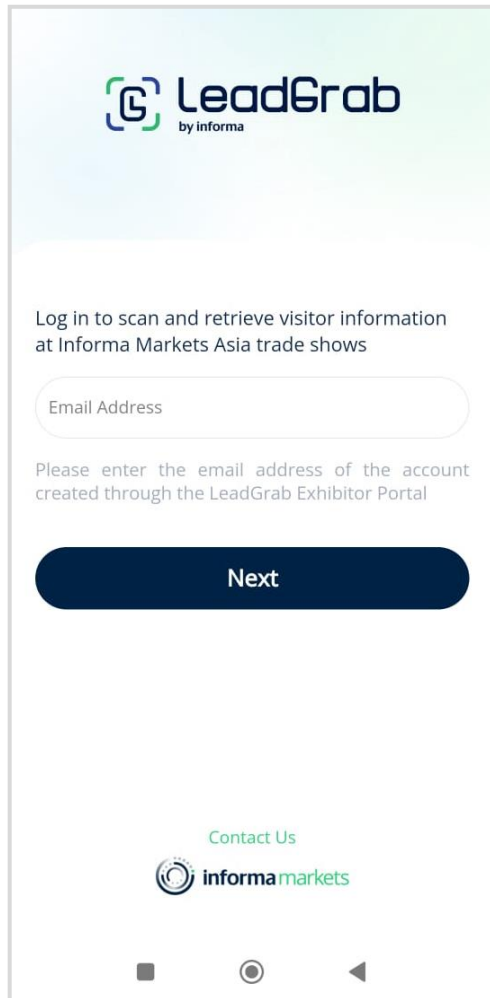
LeadGrab
by informa

Log in to scan and retrieve visitor information at Informa Markets Asia trade shows

Email Address

Please enter the email address of the account created through the LeadGrab Exhibitor Portal

Next

Contact Us

informa markets